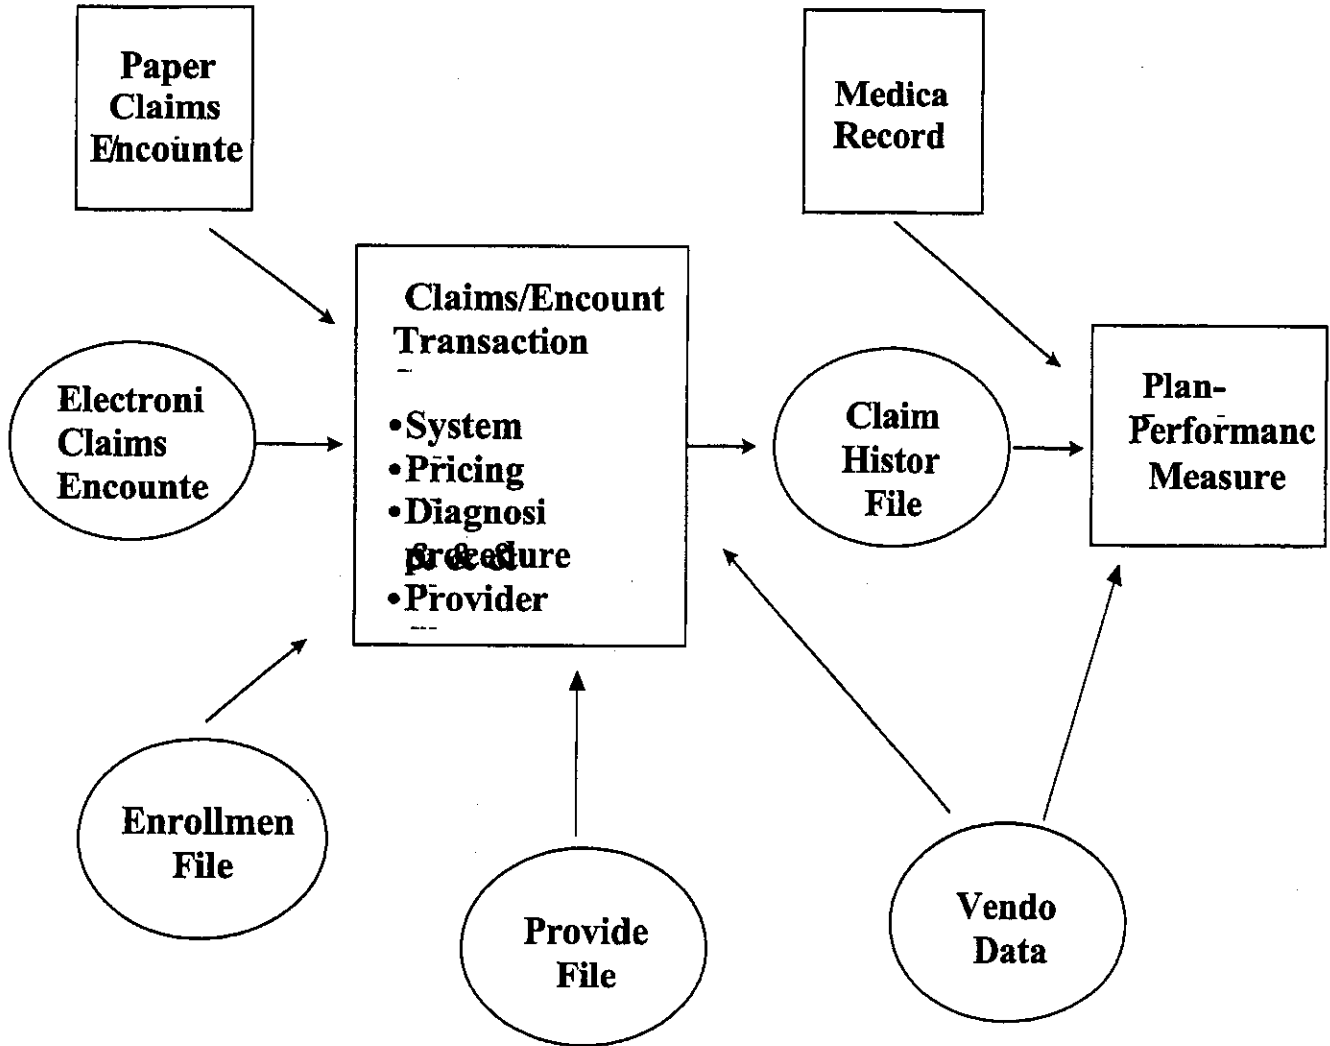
Paper Claims E/ncounte

Medica Record

Electroni Claims Encounte

Claims/Encount Transaction

•System
•Pricing
•Diagnosi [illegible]
•Provider

Claim Histor File

Plan-Performanc Measure

Enrollmen File

Provide File

Vendo Data